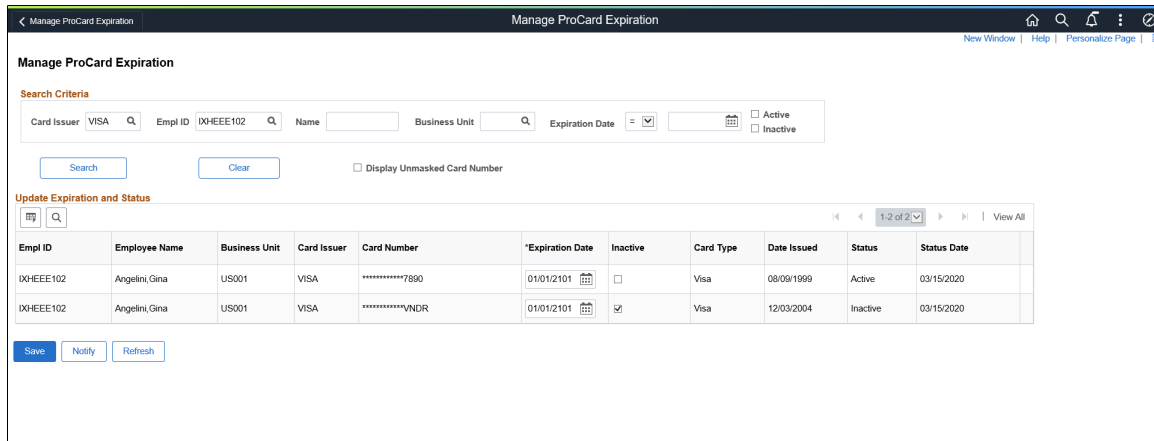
Manage ProCard Expiration

Manage ProCard Expiration

New Window | Help | Personalize Page |

Manage ProCard Expiration

Search Criteria

Card Issuer VISA Empl ID IXHEEE102 Name Business Unit Expiration Date = Active Inactive

Search Clear Display Unmasked Card Number

Update Expiration and Status

1-2 of 2 View All

| Empl ID | Employee Name | Business Unit | Card Issuer | Card Number | *Expiration Date | Inactive | Card Type | Date Issued | Status | Status Date |
|---|---|---|---|---|---|---|---|---|---|---|
| IXHEEE102 | Angelini,Gina | US001 | VISA | ************7890 | 01/01/2101 | | Visa | 08/09/1999 | Active | 03/15/2020 |
| IXHEEE102 | Angelini,Gina | US001 | VISA | ************VNDR | 01/01/2101 | | Visa | 12/03/2004 | Inactive | 03/15/2020 |

Save Notify Refresh